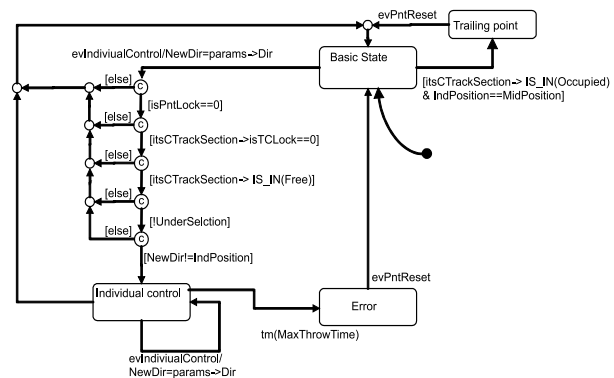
evPntReset

Trailing point

Basic State

evIndivialControl/NewDir=params->Dir

[itsCTrackSection-> IS_IN(Occupied) & IndPosition==MidPosition]

[else]

C

[isPntLock==0]

[else]

C

[itsCTrackSection->isTCLock==0]

[else]

C

[itsCTrackSection-> IS_IN(Free)]

[else]

C

[!UnderSelction]

[else]

C

[NewDir!=IndPosition]

evPntReset

Individual control

Error

tm(MaxThrowTime)

evIndivialControl/ NewDir=params->Dir